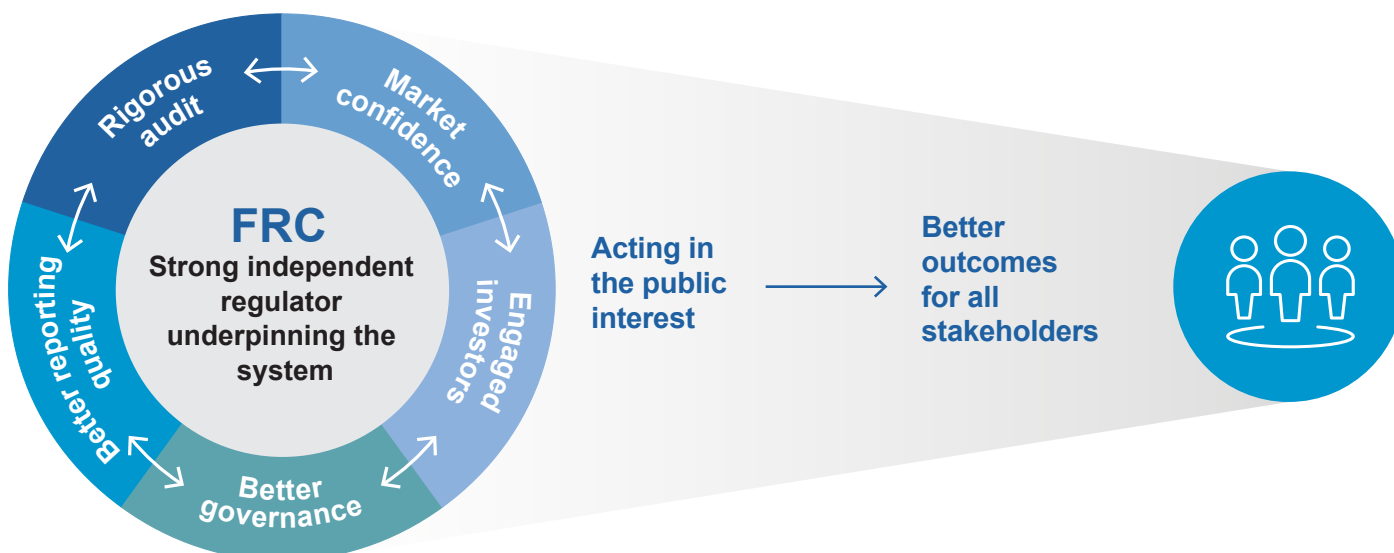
Rigorous audit

Market confidence

Engaged investors

Better governance

Better reporting quality

FRC
Strong independent regulator underpinning the system

Acting in the public interest

Better outcomes for all stakeholders